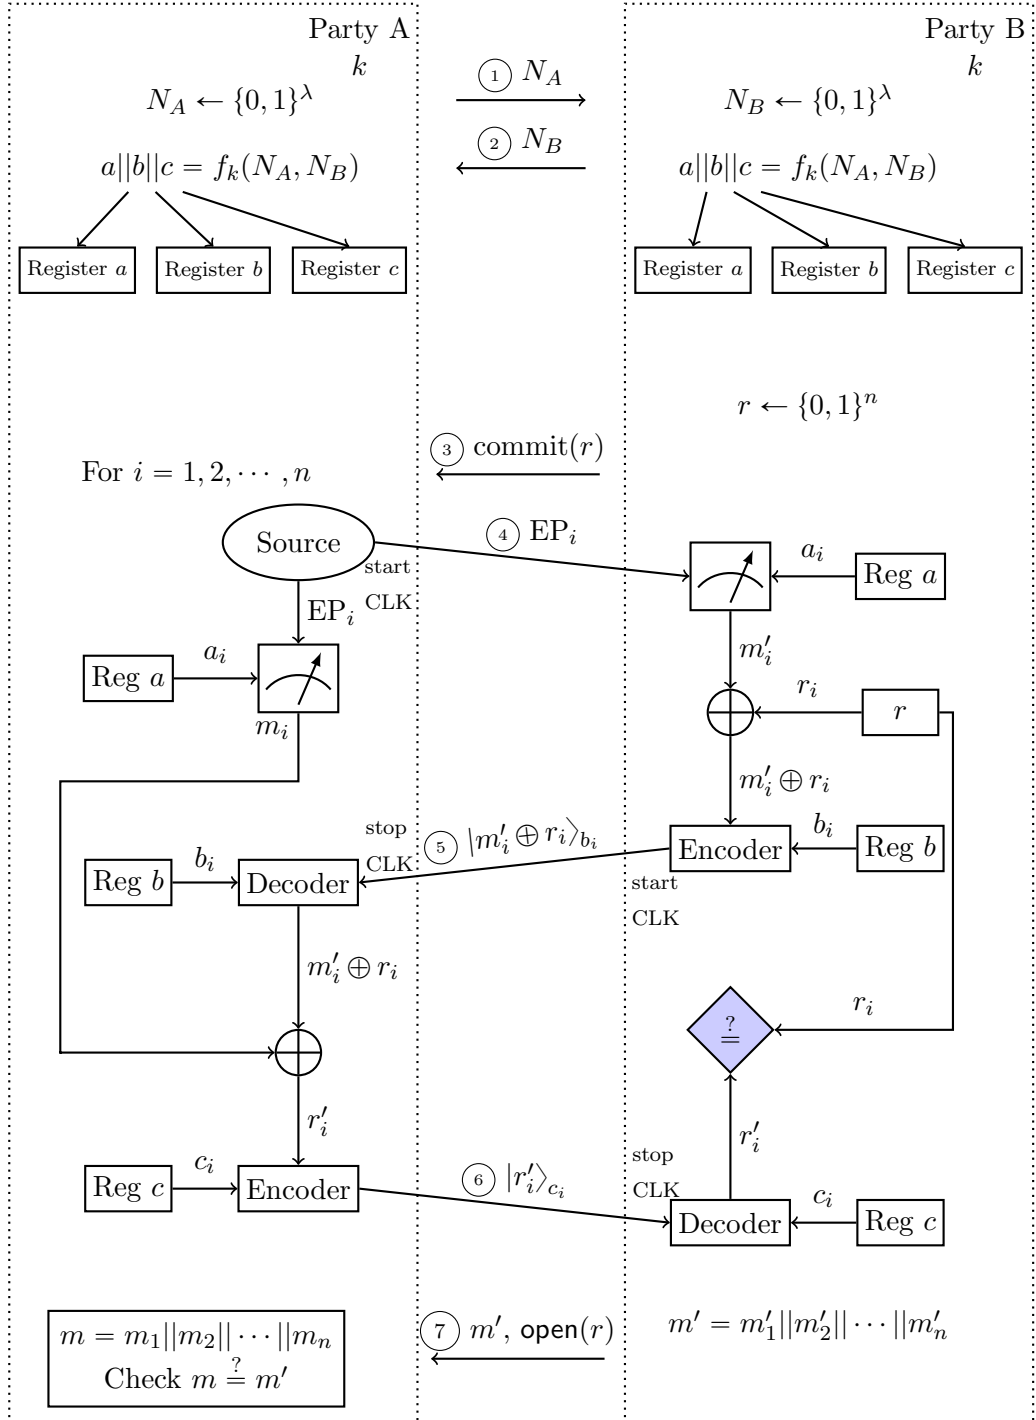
Party A
$k$

$N_A \leftarrow \{0,1\}^\lambda$

$a||b||c = f_k(N_A, N_B)$

Register $a$ Register $b$ Register $c$

① $N_A$

② $N_B$

Party B
$k$

$N_B \leftarrow \{0,1\}^\lambda$

$a||b||c = f_k(N_A, N_B)$

Register $a$ Register $b$ Register $c$

$r \leftarrow \{0,1\}^n$

③ commit($r$)

For $i = 1, 2, \cdots, n$

Source

④ $\mathrm{EP}_i$

start CLK

$\mathrm{EP}_i$

$a_i$

Reg $a$

$m_i$

$a_i$

Reg $a$

$m'_i$

$r_i$

$r$

$m'_i \oplus r_i$

stop CLK

⑤ $|m'_i \oplus r_i\rangle_{b_i}$

Reg $b$

$b_i$

Decoder

Encoder

$b_i$

Reg $b$

start CLK

$m'_i \oplus r_i$

$r_i$

$\overset{?}{=}$

$r'_i$

$r'_i$

Reg $c$

$c_i$

Encoder

⑥ $|r'_i\rangle_{c_i}$

stop CLK

Decoder

$c_i$

Reg $c$

$m = m_1||m_2||\cdots||m_n$
Check $m \overset{?}{=} m'$

⑦ $m'$, open($r$)

$m' = m'_1||m'_2||\cdots||m'_n$